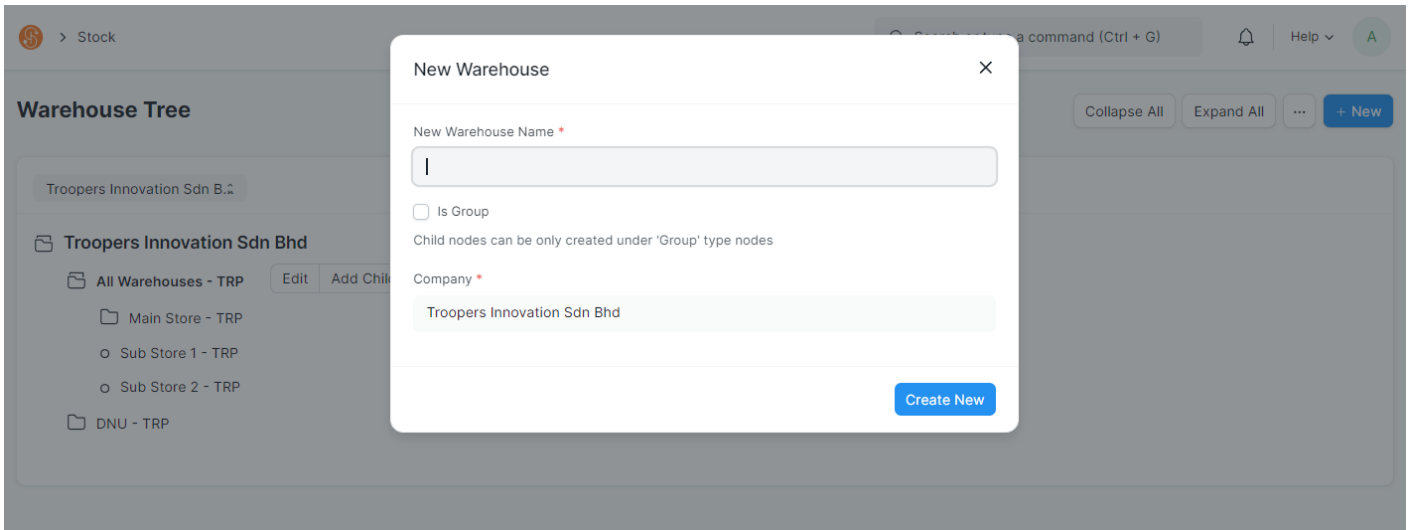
> Stock

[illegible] a command (Ctrl + G)

Help

A

Warehouse Tree

Collapse All

Expand All

...

+ New

Troopers Innovation Sdn B.

Troopers Innovation Sdn Bhd

All Warehouses - TRP

Edit

Add Chil

Main Store - TRP

Sub Store 1 - TRP

Sub Store 2 - TRP

DNU - TRP

New Warehouse

×

New Warehouse Name *

Is Group

Child nodes can be only created under 'Group' type nodes

Company *

Troopers Innovation Sdn Bhd

Create New